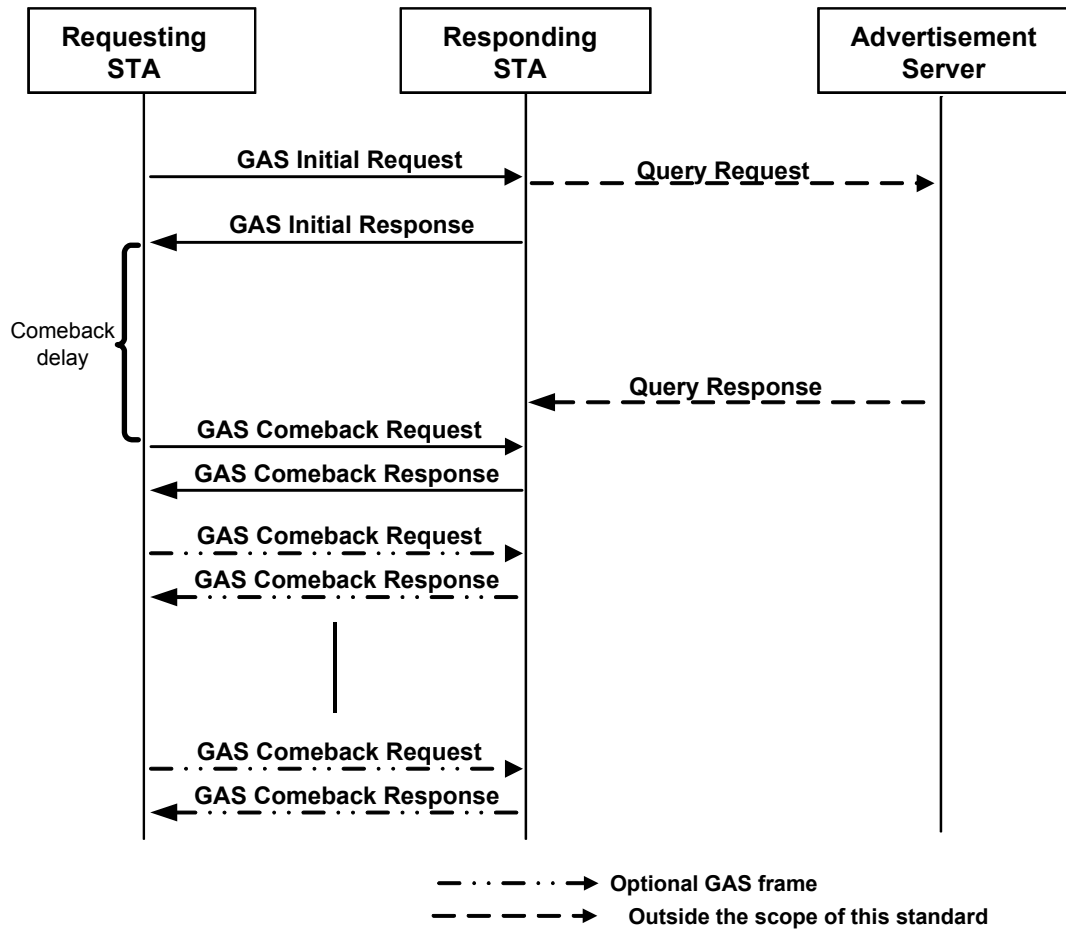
Requesting STA

Responding STA

Advertisement Server

GAS Initial Request

Query Request

GAS Initial Response

Comeback delay

Query Response

GAS Comeback Request

GAS Comeback Response

GAS Comeback Request

GAS Comeback Response

GAS Comeback Request

GAS Comeback Response

Optional GAS frame

Outside the scope of this standard